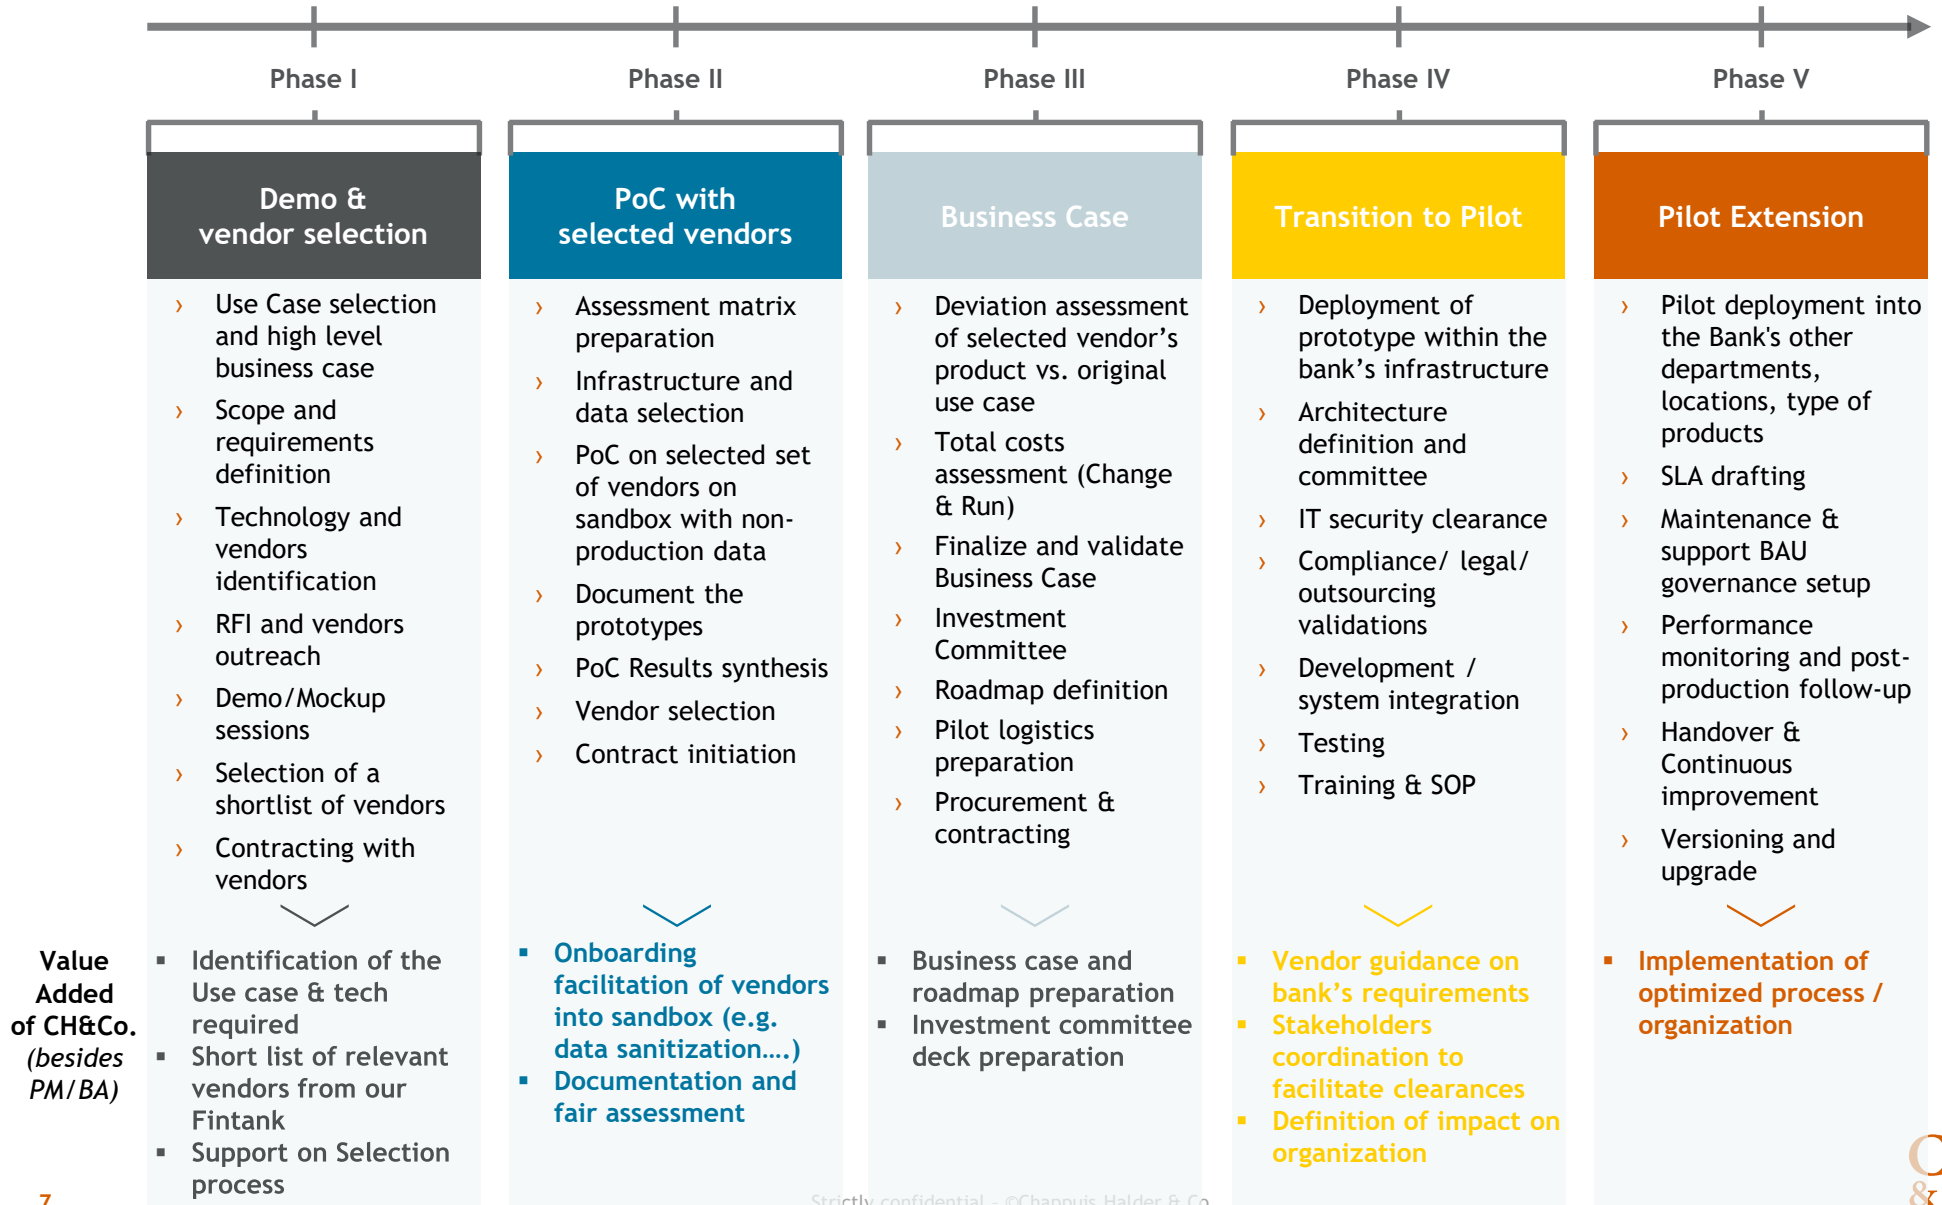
Phase I

Phase II

Phase III

Phase IV

Phase V

Demo & vendor selection

› Use Case selection and high level business case
› Scope and requirements definition
› Technology and vendors identification
› RFI and vendors outreach
› Demo/Mockup sessions
› Selection of a shortlist of vendors
› Contracting with vendors

PoC with selected vendors

› Assessment matrix preparation
› Infrastructure and data selection
› PoC on selected set of vendors on sandbox with non-production data
› Document the prototypes
› PoC Results synthesis
› Vendor selection
› Contract initiation

Business Case

› Deviation assessment of selected vendor's product vs. original use case
› Total costs assessment (Change & Run)
› Finalize and validate Business Case
› Investment Committee
› Roadmap definition
› Pilot logistics preparation
› Procurement & contracting

Transition to Pilot

› Deployment of prototype within the bank's infrastructure
› Architecture definition and committee
› IT security clearance
› Compliance/ legal/ outsourcing validations
› Development / system integration
› Testing
› Training & SOP

Pilot Extension

› Pilot deployment into the Bank's other departments, locations, type of products
› SLA drafting
› Maintenance & support BAU governance setup
› Performance monitoring and post-production follow-up
› Handover & Continuous improvement
› Versioning and upgrade

Value Added of CH&Co. (besides PM/BA)

▪ Identification of the Use case & tech required
▪ Short list of relevant vendors from our Fintank
▪ Support on Selection process

▪ Onboarding facilitation of vendors into sandbox (e.g. data sanitization….)
▪ Documentation and fair assessment

▪ Business case and roadmap preparation
▪ Investment committee deck preparation

▪ Vendor guidance on bank's requirements
▪ Stakeholders coordination to facilitate clearances
▪ Definition of impact on organization

▪ Implementation of optimized process / organization

7

Strictly confidential - ©Chappuis Halder & Co.